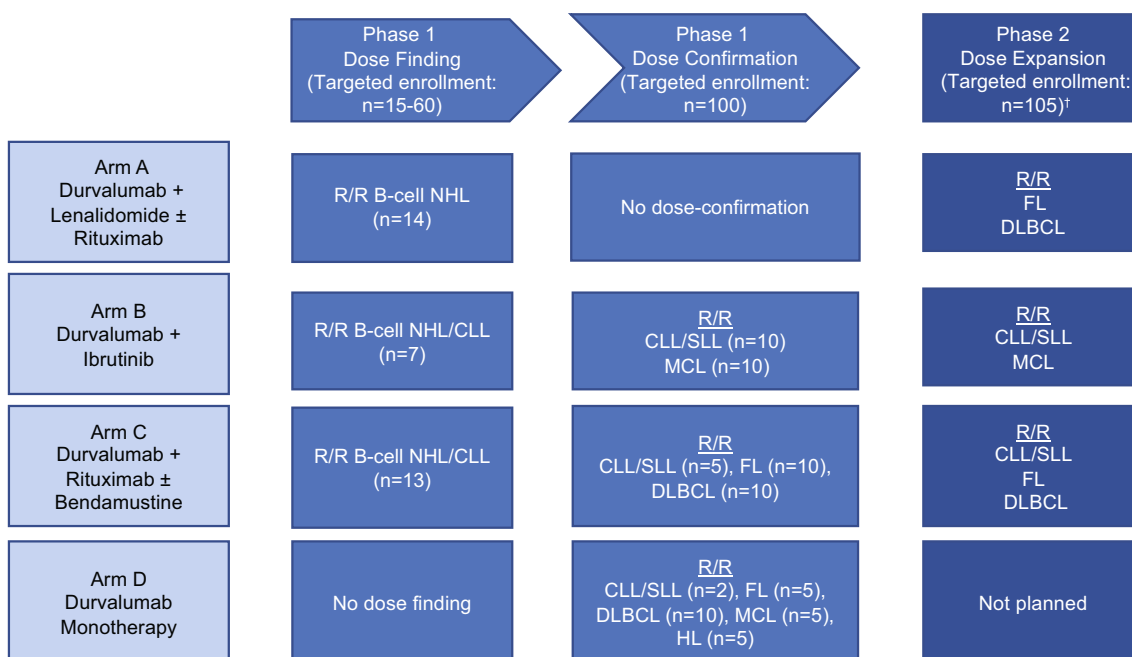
| | Phase 1 Dose Finding (Targeted enrollment: n=15-60) | Phase 1 Dose Confirmation (Targeted enrollment: n=100) | Phase 2 Dose Expansion (Targeted enrollment: n=105)† |
|---|---|---|---|
| Arm A Durvalumab + Lenalidomide ± Rituximab | R/R B-cell NHL (n=14) | No dose-confirmation | R/R FL DLBCL |
| Arm B Durvalumab + Ibrutinib | R/R B-cell NHL/CLL (n=7) | R/R CLL/SLL (n=10) MCL (n=10) | R/R CLL/SLL MCL |
| Arm C Durvalumab + Rituximab ± Bendamustine | R/R B-cell NHL/CLL (n=13) | R/R CLL/SLL (n=5), FL (n=10), DLBCL (n=10) | R/R CLL/SLL FL DLBCL |
| Arm D Durvalumab Monotherapy | No dose finding | R/R CLL/SLL (n=2), FL (n=5), DLBCL (n=10), MCL (n=5), HL (n=5) | Not planned |